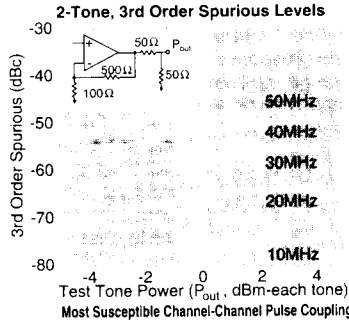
2-Tone, 3rd Order Spurious Levels

-30
-40
-50
-60
-70
-80

3rd Order Spurious (dBc)

+
-
$50\Omega$
$P_{out}$
$500\Omega$
$50\Omega$
$100\Omega$

50MHz
40MHz
30MHz
20MHz
10MHz

-4
-2
0
2
4

Test Tone Power ($P_{out}$ , dBm-each tone)

Most Susceptible Channel-Channel Pulse Coupling